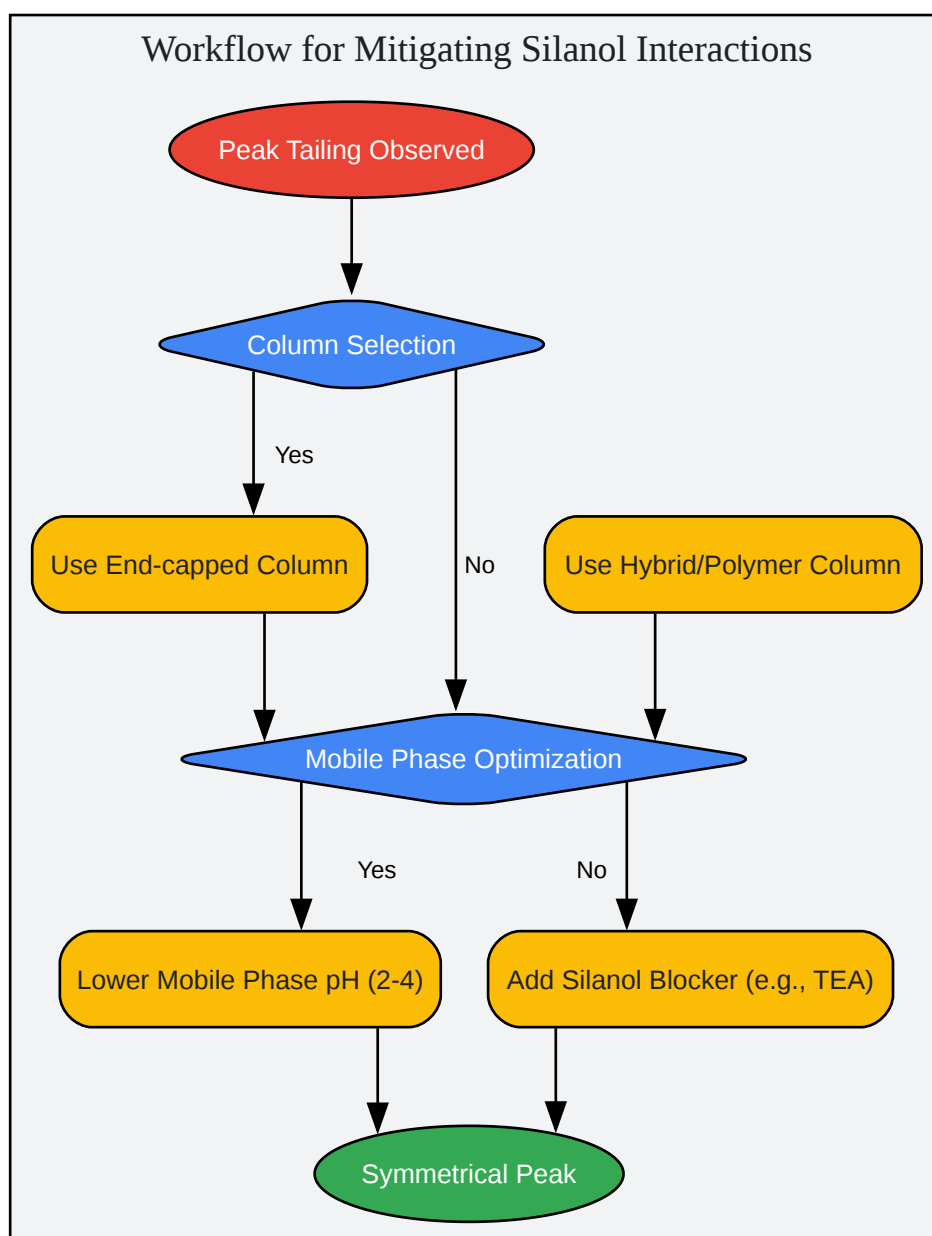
Workflow for Mitigating Silanol Interactions

Peak Tailing Observed

Column Selection

Yes

No

Use End-capped Column

Use Hybrid/Polymer Column

Mobile Phase Optimization

Yes

No

Lower Mobile Phase pH (2-4)

Add Silanol Blocker (e.g., TEA)

Symmetrical Peak